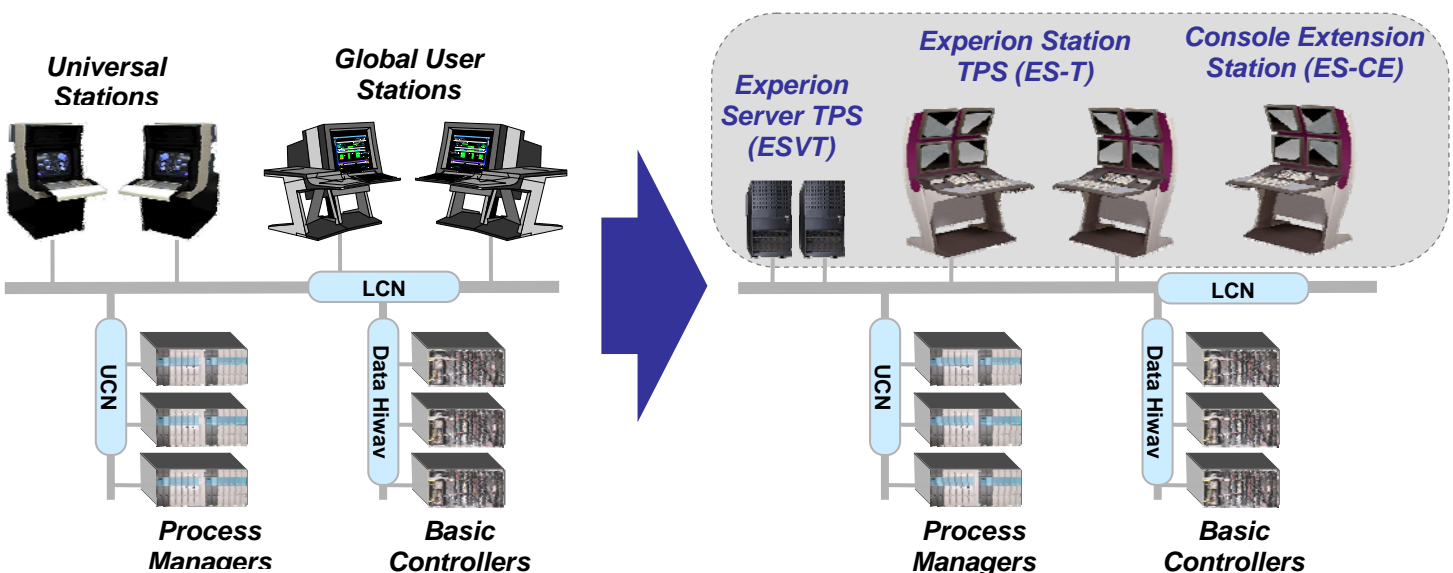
Universal Stations

Global User Stations

LCN

UCN

Data Hiway

Process Managers

Basic Controllers

Experion Server TPS (ESVT)

Experion Station TPS (ES-T)

Console Extension Station (ES-CE)

LCN

UCN

Data Hiway

Process Managers

Basic Controllers